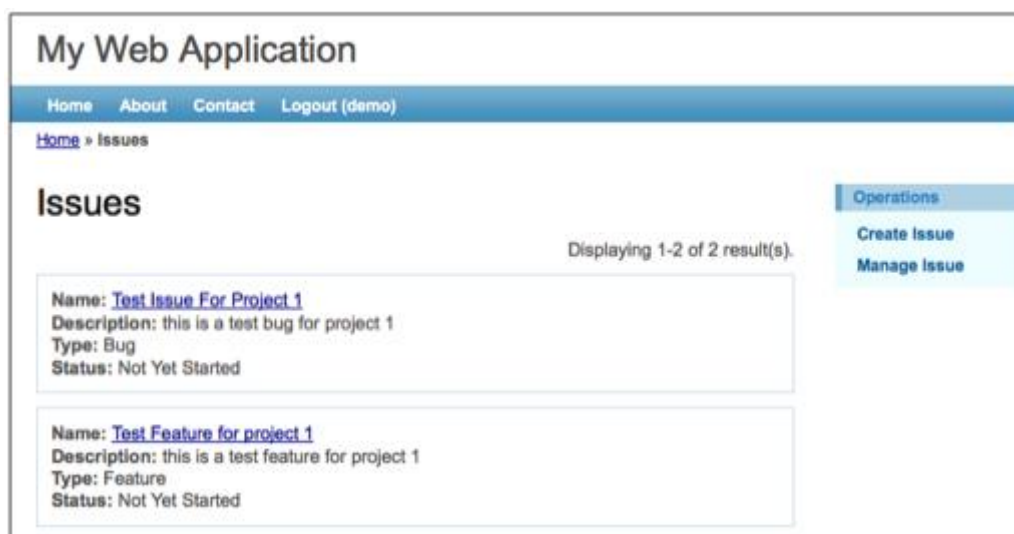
My Web Application

Home About Contact Logout (demo)

Home » Issues

Issues

Displaying 1-2 of 2 result(s).

Name: Test Issue For Project 1
Description: this is a test bug for project 1
Type: Bug
Status: Not Yet Started

Name: Test Feature for project 1
Description: this is a test feature for project 1
Type: Feature
Status: Not Yet Started

Operations

Create Issue

Manage Issue